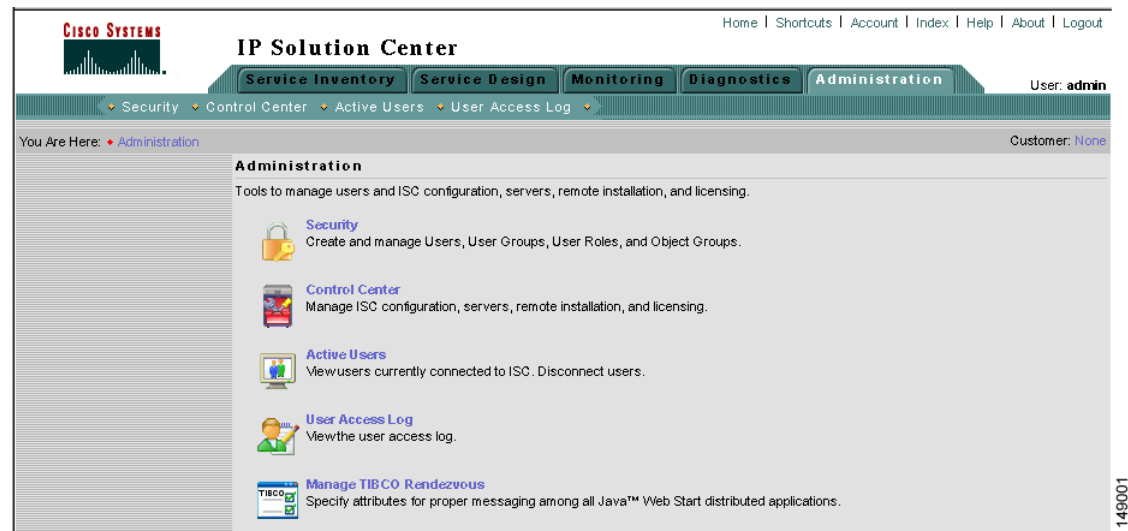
Cisco Systems

IP Solution Center

Home | Shortcuts | Account | Index | Help | About | Logout

Service Inventory | Service Design | Monitoring | Diagnostics | Administration

User: admin

Security • Control Center • Active Users • User Access Log

You Are Here: • Administration

Customer: None

Administration

Tools to manage users and ISC configuration, servers, remote installation, and licensing.

Security
Create and manage Users, User Groups, User Roles, and Object Groups.

Control Center
Manage ISC configuration, servers, remote installation, and licensing.

Active Users
Viewusers currently connected to ISC. Disconnect users.

User Access Log
Viewthe user access log.

TIBCO

Manage TIBCO Rendezvous
Specify attributes for proper messaging among all Java™ Web Start distributed applications.

149001